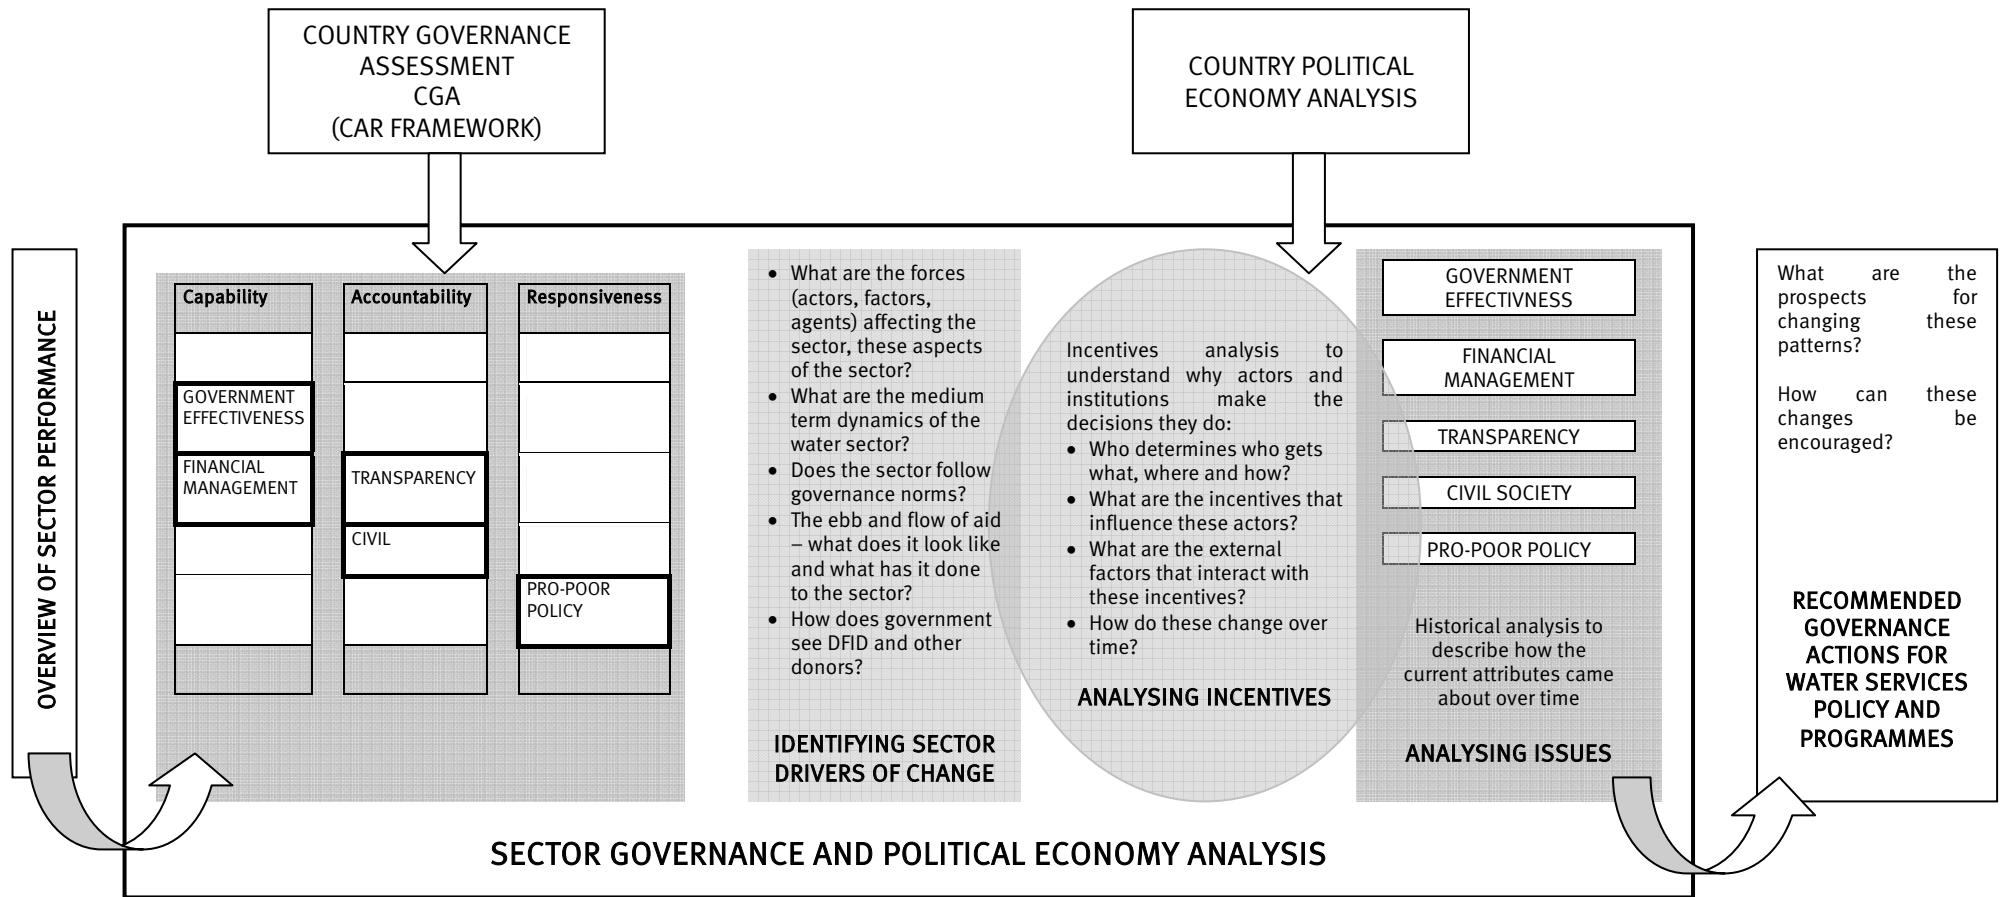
COUNTRY GOVERNANCE ASSESSMENT CGA (CAR FRAMEWORK)

COUNTRY POLITICAL ECONOMY ANALYSIS

OVERVIEW OF SECTOR PERFORMANCE

| Capability | Accountability | Responsiveness |
|---|---|---|
| GOVERNMENT EFFECTIVENESS | TRANSPARENCY | PRO-POOR POLICY |
| FINANCIAL MANAGEMENT | CIVIL | |

- What are the forces (actors, factors, agents) affecting the sector, these aspects of the sector?
- What are the medium term dynamics of the water sector?
- Does the sector follow governance norms?
- The ebb and flow of aid – what does it look like and what has it done to the sector?
- How does government see DFID and other donors?

IDENTIFYING SECTOR DRIVERS OF CHANGE

Incentives analysis to understand why actors and institutions make the decisions they do:
- Who determines who gets what, where and how?
- What are the incentives that influence these actors?
- What are the external factors that interact with these incentives?
- How do these change over time?

ANALYSING INCENTIVES

GOVERNMENT EFFECTIVNESS

FINANCIAL MANAGEMENT

TRANSPARENCY

CIVIL SOCIETY

PRO-POOR POLICY

Historical analysis to describe how the current attributes came about over time

ANALYSING ISSUES

What are the prospects for changing these patterns?

How can these changes be encouraged?

RECOMMENDED GOVERNANCE ACTIONS FOR WATER SERVICES POLICY AND PROGRAMMES

SECTOR GOVERNANCE AND POLITICAL ECONOMY ANALYSIS